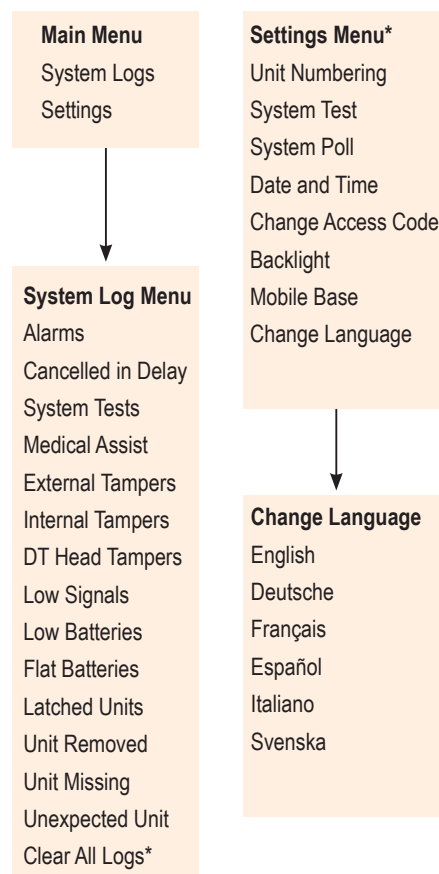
**Main Menu**
System Logs
Settings

**System Log Menu**
Alarms
Cancelled in Delay
System Tests
Medical Assist
External Tampers
Internal Tampers
DT Head Tampers
Low Signals
Low Batteries
Flat Batteries
Latched Units
Unit Removed
Unit Missing
Unexpected Unit
Clear All Logs*

**Settings Menu***
Unit Numbering
System Test
System Poll
Date and Time
Change Access Code
Backlight
Mobile Base
Change Language

**Change Language**
English
Deutsche
Français
Español
Italiano
Svenska